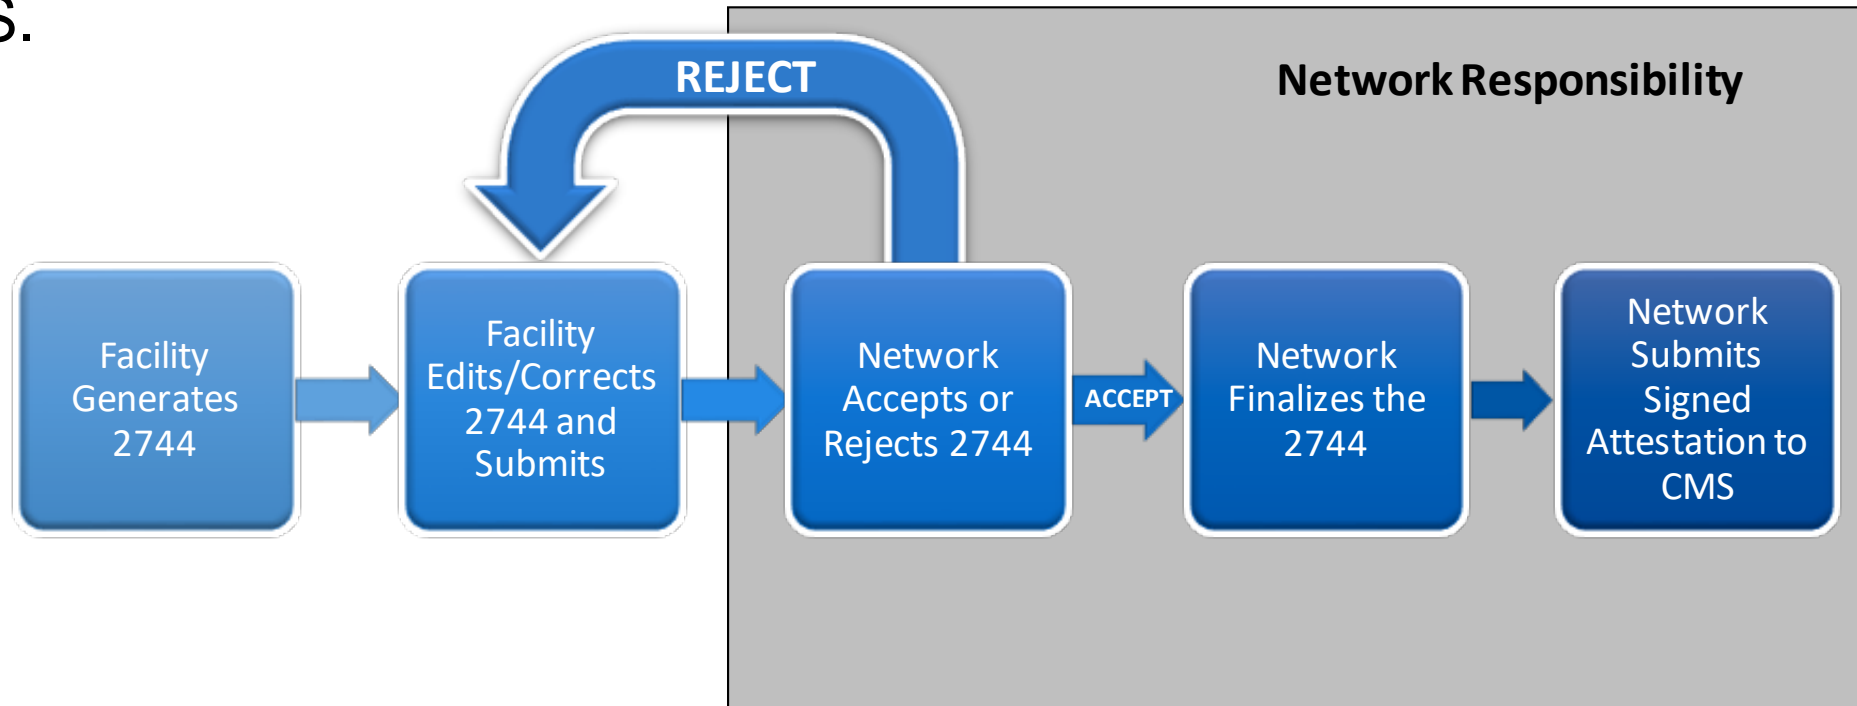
s.

REJECT

Network Responsibility

Facility Generates 2744

Facility Edits/Corrects 2744 and Submits

Network Accepts or Rejects 2744

ACCEPT

Network Finalizes the 2744

Network Submits Signed Attestation to CMS